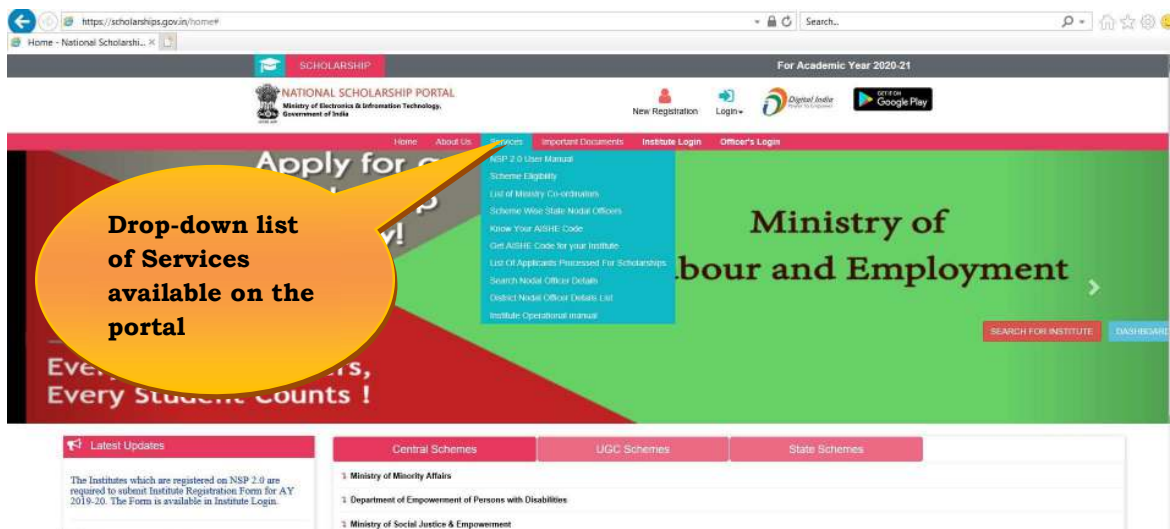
https://scholarships.gov.in/home#

Search...

Home - National Scholarshi... ×

SCHOLARSHIP

For Academic Year 2020-21

NATIONAL SCHOLARSHIP PORTAL
Ministry of Electronics & Information Technology, Government of India

New Registration

Login

Digital India

GET IT ON Google Play

Home About Us Services Important Documents Institute Login Officer's Login

NSP 2.0 User Manual
Scheme Eligibility
List of Ministry Co-ordinators
Scheme Wise State Nodal Officers
Know Your AISHE Code
Get AISHE Code for your Institute
List Of Applicants Processed For Scholarships
Search Nodal Officer Details
District Nodal Officer Details List
Institute Operational manual

Apply for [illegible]

Drop-down list of Services available on the portal

Ministry of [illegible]bour and Employment

Eve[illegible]s, Every Stu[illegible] Counts !

SEARCH FOR INSTITUTE

DASHBOARD

Latest Updates

The Institutes which are registered on NSP 2.0 are required to submit Institute Registration Form for AY 2019-20. The Form is available in Institute Login.

Central Schemes

UGC Schemes

State Schemes

Ministry of Minority Affairs

Department of Empowerment of Persons with Disabilities

Ministry of Social Justice & Empowerment